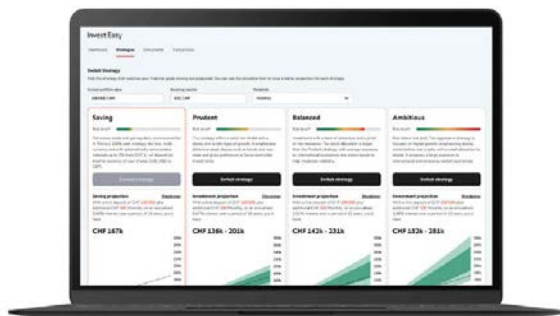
Invest Easy

Overview Strategies Documents Transactions

Switch Strategy

Saving

Prudent

Balanced

Ambitious

Switch strategy

Switch strategy

Switch strategy

Switch strategy

Saving projection

Investment projection

Investment projection

Investment projection

CHF 167k

CHF 136k - 201k

CHF 142k - 231k

CHF 152k - 281k